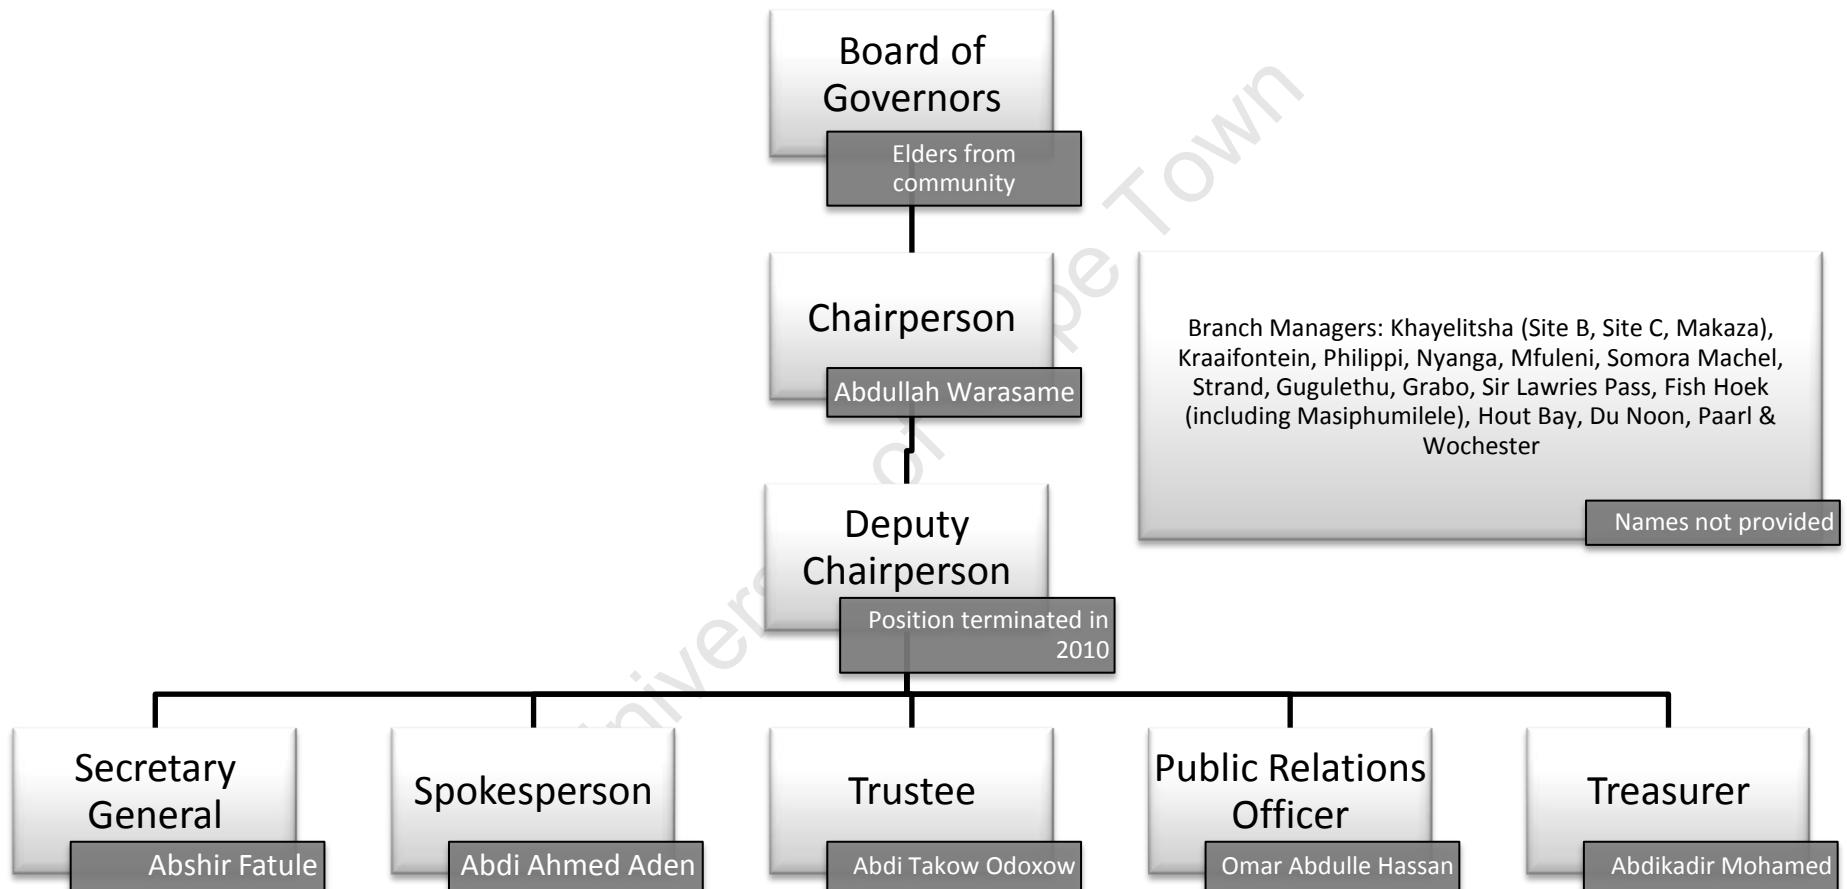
Board of Governors

Elders from community

Chairperson

Abdullah Warasame

Branch Managers: Khayelitsha (Site B, Site C, Makaza), Kraaifontein, Philippi, Nyanga, Mfuleni, Somora Machel, Strand, Gugulethu, Grabo, Sir Lawries Pass, Fish Hoek (including Masiphumilele), Hout Bay, Du Noon, Paarl & Wochester

Names not provided

Deputy Chairperson

Position terminated in 2010

Secretary General

Abshir Fatule

Spokesperson

Abdi Ahmed Aden

Trustee

Abdi Takow Odoxow

Public Relations Officer

Omar Abdulle Hassan

Treasurer

Abdikadir Mohamed